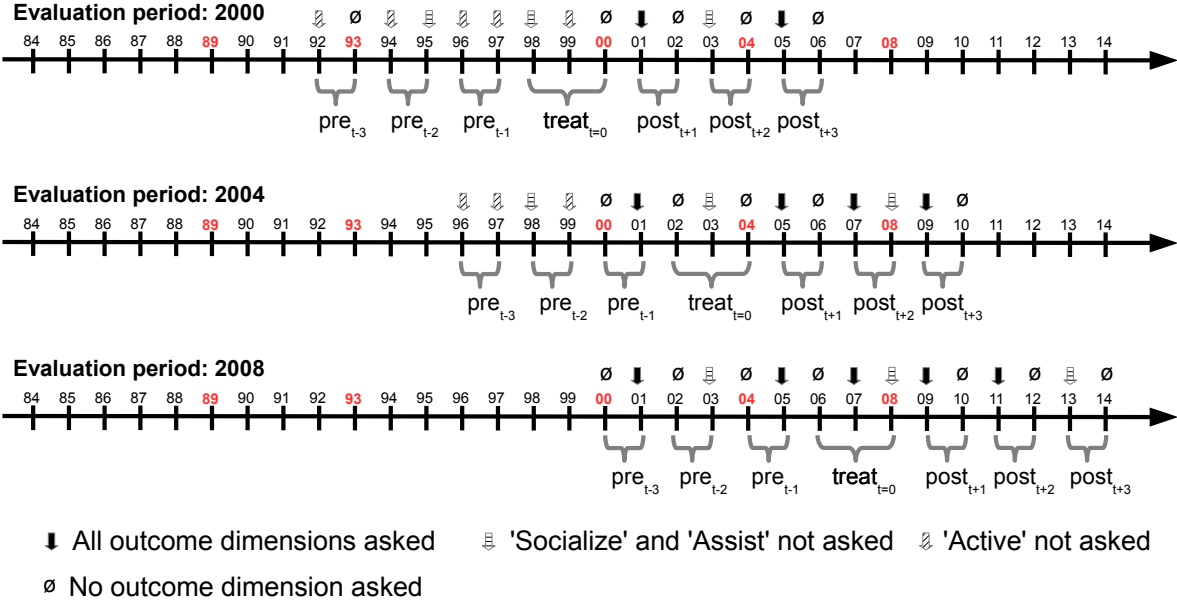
Evaluation period: 2000

ø ø ø ø ø

84 85 86 87 88 89 90 91 92 93 94 95 96 97 98 99 00 01 02 03 04 05 06 07 08 09 10 11 12 13 14

$pre_{t-3}$ $pre_{t-2}$ $pre_{t-1}$ $treat_{t=0}$ $post_{t+1}$ $post_{t+2}$ $post_{t+3}$

Evaluation period: 2004

ø ø ø ø ø

84 85 86 87 88 89 90 91 92 93 94 95 96 97 98 99 00 01 02 03 04 05 06 07 08 09 10 11 12 13 14

$pre_{t-3}$ $pre_{t-2}$ $pre_{t-1}$ $treat_{t=0}$ $post_{t+1}$ $post_{t+2}$ $post_{t+3}$

Evaluation period: 2008

ø ø ø ø ø ø ø ø

84 85 86 87 88 89 90 91 92 93 94 95 96 97 98 99 00 01 02 03 04 05 06 07 08 09 10 11 12 13 14

$pre_{t-3}$ $pre_{t-2}$ $pre_{t-1}$ $treat_{t=0}$ $post_{t+1}$ $post_{t+2}$ $post_{t+3}$

All outcome dimensions asked 'Socialize' and 'Assist' not asked 'Active' not asked

ø No outcome dimension asked